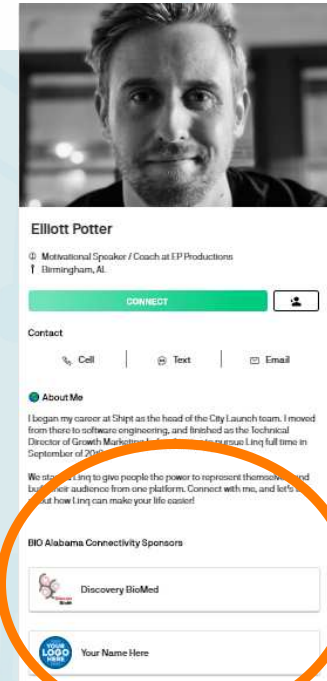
Elllott Potter

Motivational Speaker / Coach at EP Productions
Birmingham, AL

CONNECT

Contact

Cell | Text | Email

About Me

I began my career at Shipt as the head of the City Launch team. I moved from there to software engineering, and finished as the Technical Director of Growth Marketing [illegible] to pursue Linq full time in September of 20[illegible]

We st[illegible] Linq to give people the power to represent themselve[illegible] and bu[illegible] their audience from one platform. Connect with me, and let's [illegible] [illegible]out how Linq can make your life easier!

BIO Alabama Connectivity Sponsors

Discovery BioMed

YOUR LOGO HERE

Your Name Here